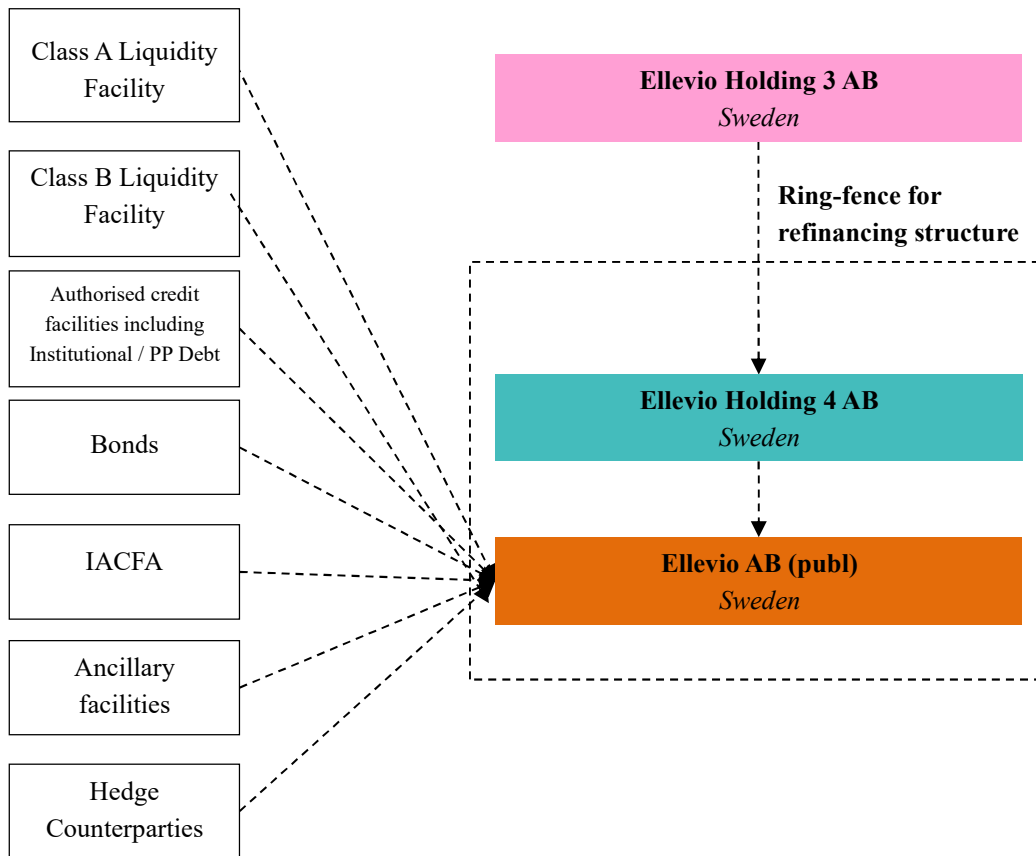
Class A Liquidity Facility

Class B Liquidity Facility

Authorised credit facilities including Institutional / PP Debt

Bonds

IACFA

Ancillary facilities

Hedge Counterparties

**Ellevio Holding 3 AB**
*Sweden*

**Ring-fence for refinancing structure**

**Ellevio Holding 4 AB**
*Sweden*

**Ellevio AB (publ)**
*Sweden*